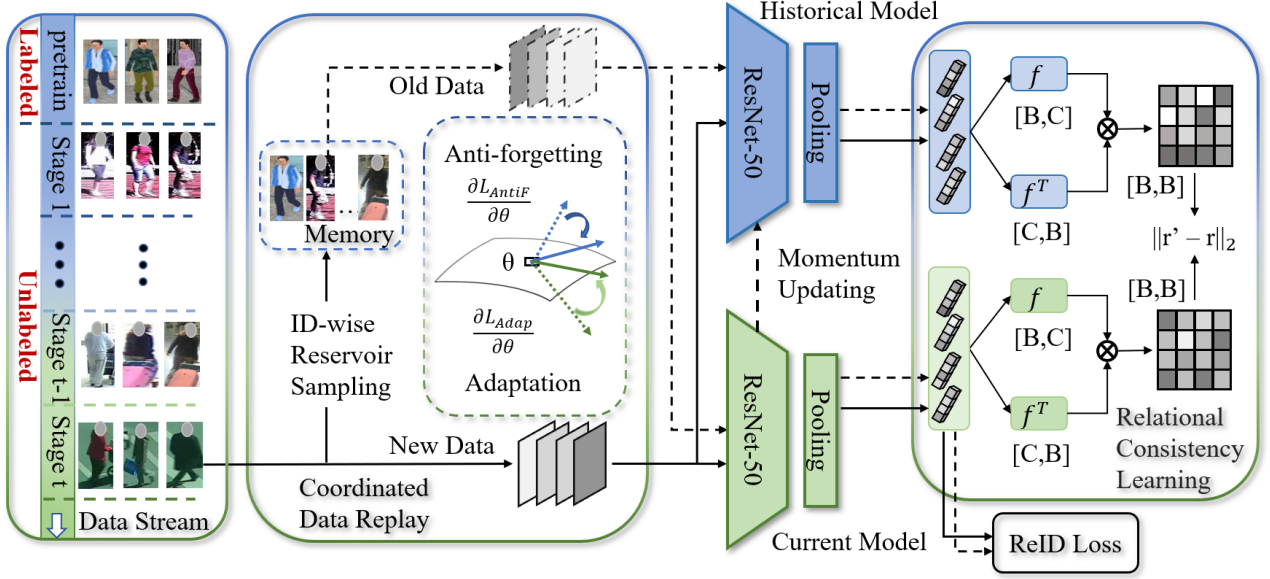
Labeled
pretrain
Stage 1
Unlabeled
Stage t-1
Stage t
Data Stream

Old Data
Memory
Anti-forgetting
$\frac{\partial L_{AntiF}}{\partial \theta}$
θ
$\frac{\partial L_{Adap}}{\partial \theta}$
Adaptation
ID-wise Reservoir Sampling
New Data
Coordinated Data Replay

Historical Model
ResNet-50
Pooling
Momentum Updating
ResNet-50
Pooling
Current Model

$f$
[B,C]
$f^T$
[C,B]
[B,B]
$||r' - r||_2$
[B,B]
$f$
[B,C]
$f^T$
[C,B]
Relational Consistency Learning
ReID Loss